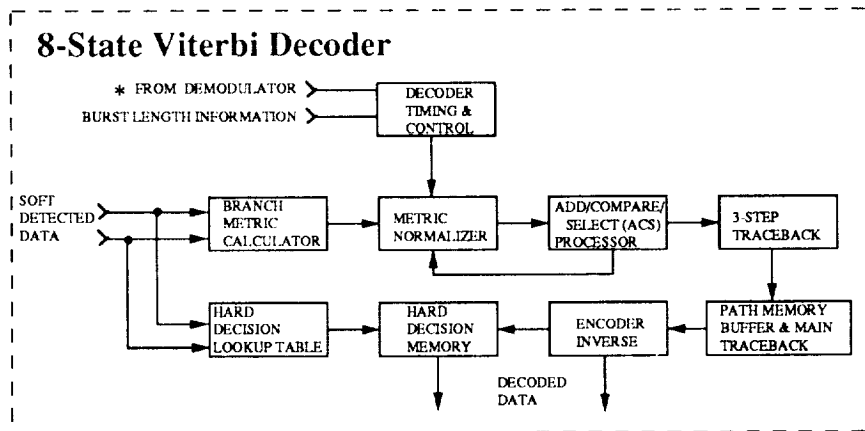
8-State Viterbi Decoder

* FROM DEMODULATOR

BURST LENGTH INFORMATION

DECODER TIMING & CONTROL

SOFT DETECTED DATA

BRANCH METRIC CALCULATOR

METRIC NORMALIZER

ADD/COMPARE/ SELECT (ACS) PROCESSOR

3-STEP TRACEBACK

HARD DECISION LOOKUP TABLE

HARD DECISION MEMORY

ENCODER INVERSE

PATH MEMORY BUFFER & MAIN TRACEBACK

DECODED DATA